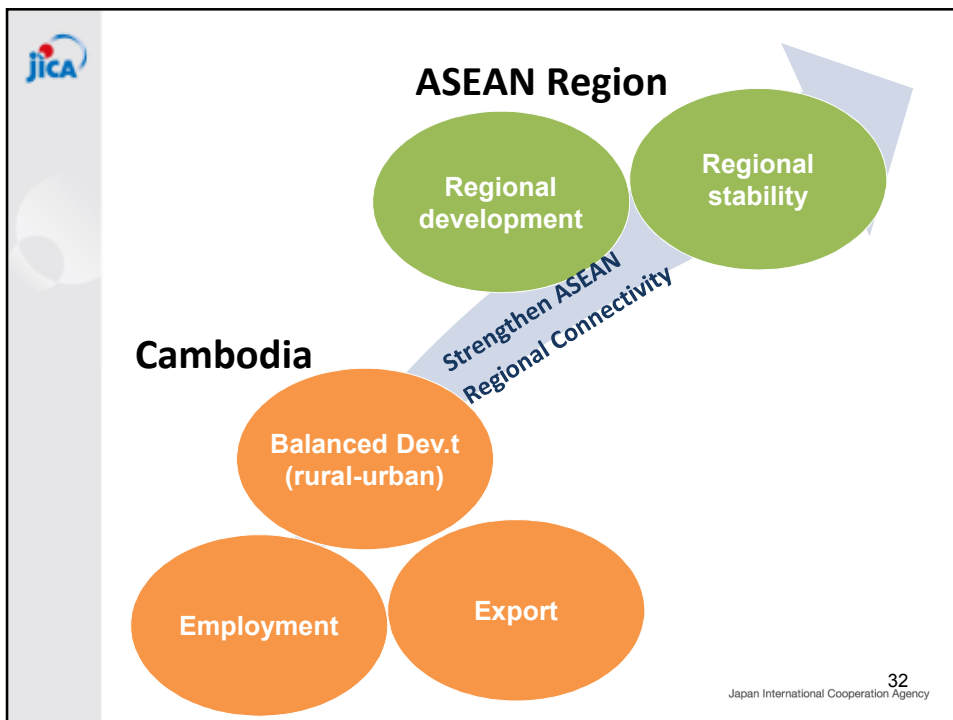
jica

ASEAN Region

Regional development

Regional stability

Strengthen ASEAN Regional Connectivity

Cambodia

Balanced Dev.t (rural-urban)

Employment

Export

32
Japan International Cooperation Agency